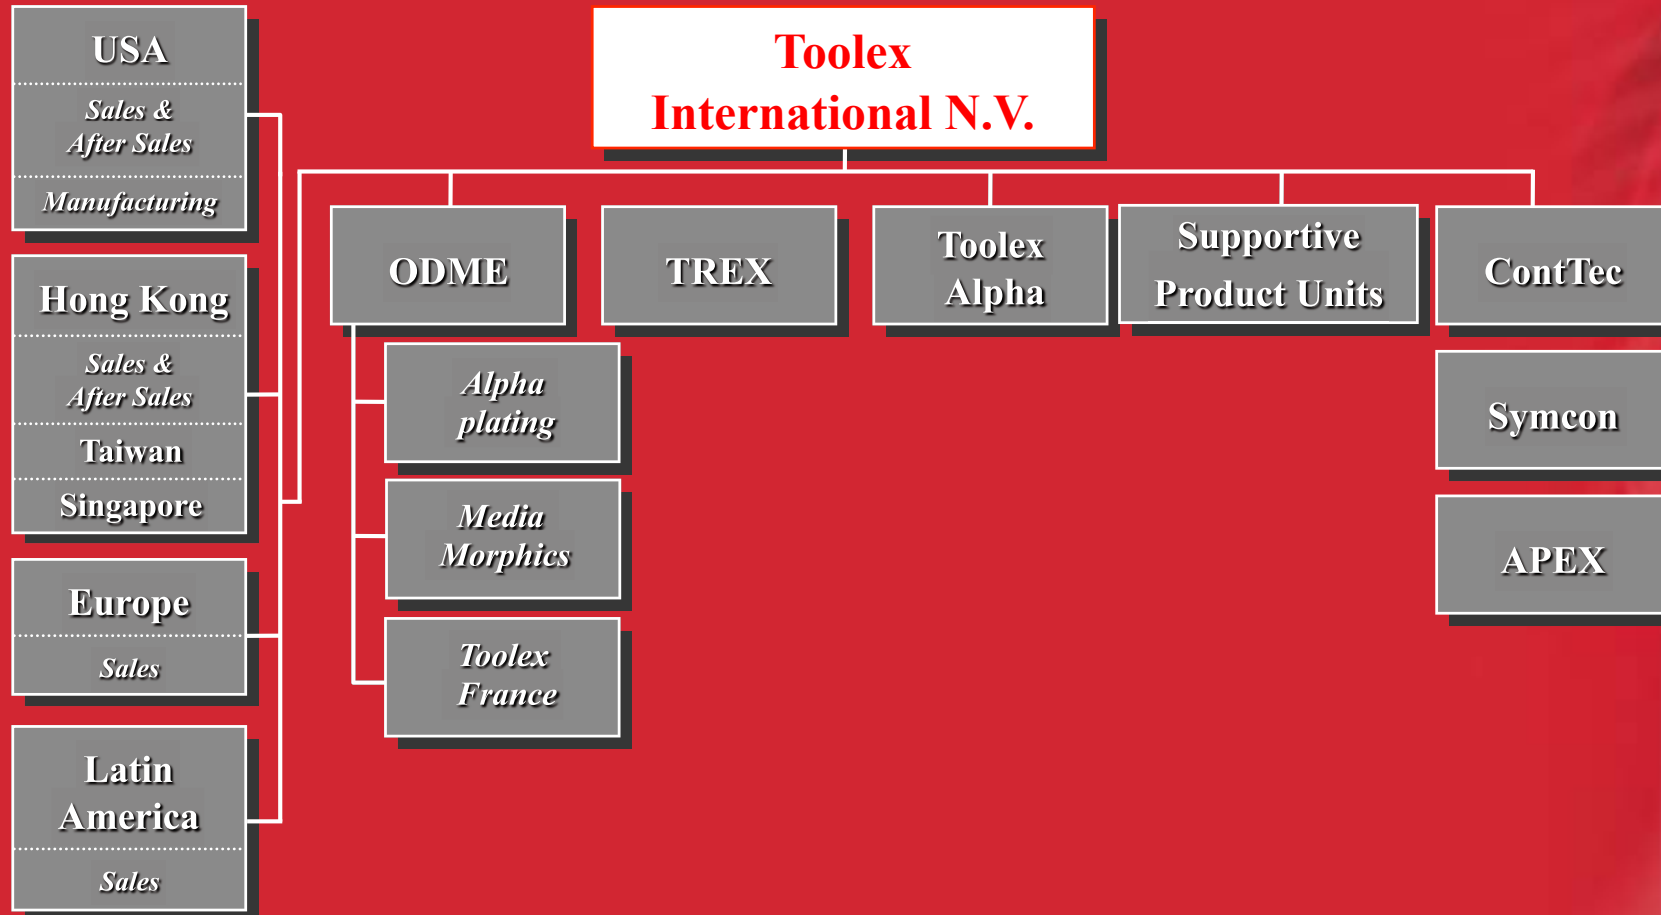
Toolex International N.V.

USA

Sales & After Sales

Manufacturing

Hong Kong

Sales & After Sales

Taiwan

Singapore

Europe

Sales

Latin America

Sales

ODME

Alpha plating

Media Morphics

Toolex France

TREX

Toolex Alpha

Supportive Product Units

ContTec

Symcon

APEX